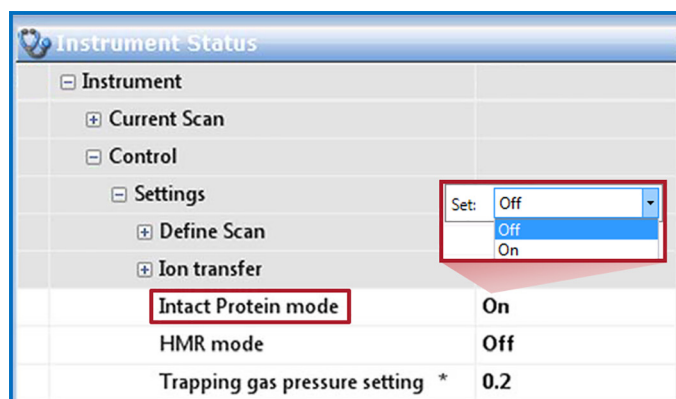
Instrument Status

⊟ Instrument

⊞ Current Scan

⊟ Control

⊟ Settings

Set: Off

Off

On

⊞ Define Scan

⊞ Ion transfer

| | |
|---|---|
| Intact Protein mode | On |
| HMR mode | Off |
| Trapping gas pressure setting * | 0.2 |